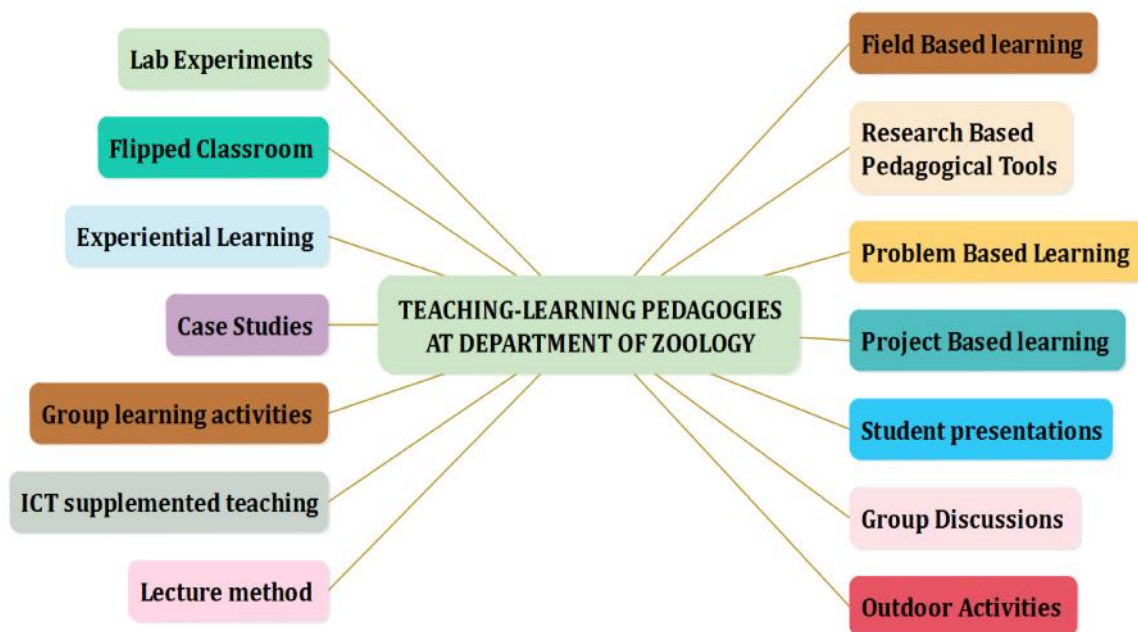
TEACHING-LEARNING PEDAGOGIES AT DEPARTMENT OF ZOOLOGY

Lab Experiments

Flipped Classroom

Experiential Learning

Case Studies

Group learning activities

ICT supplemented teaching

Lecture method

Field Based learning

Research Based Pedagogical Tools

Problem Based Learning

Project Based learning

Student presentations

Group Discussions

Outdoor Activities